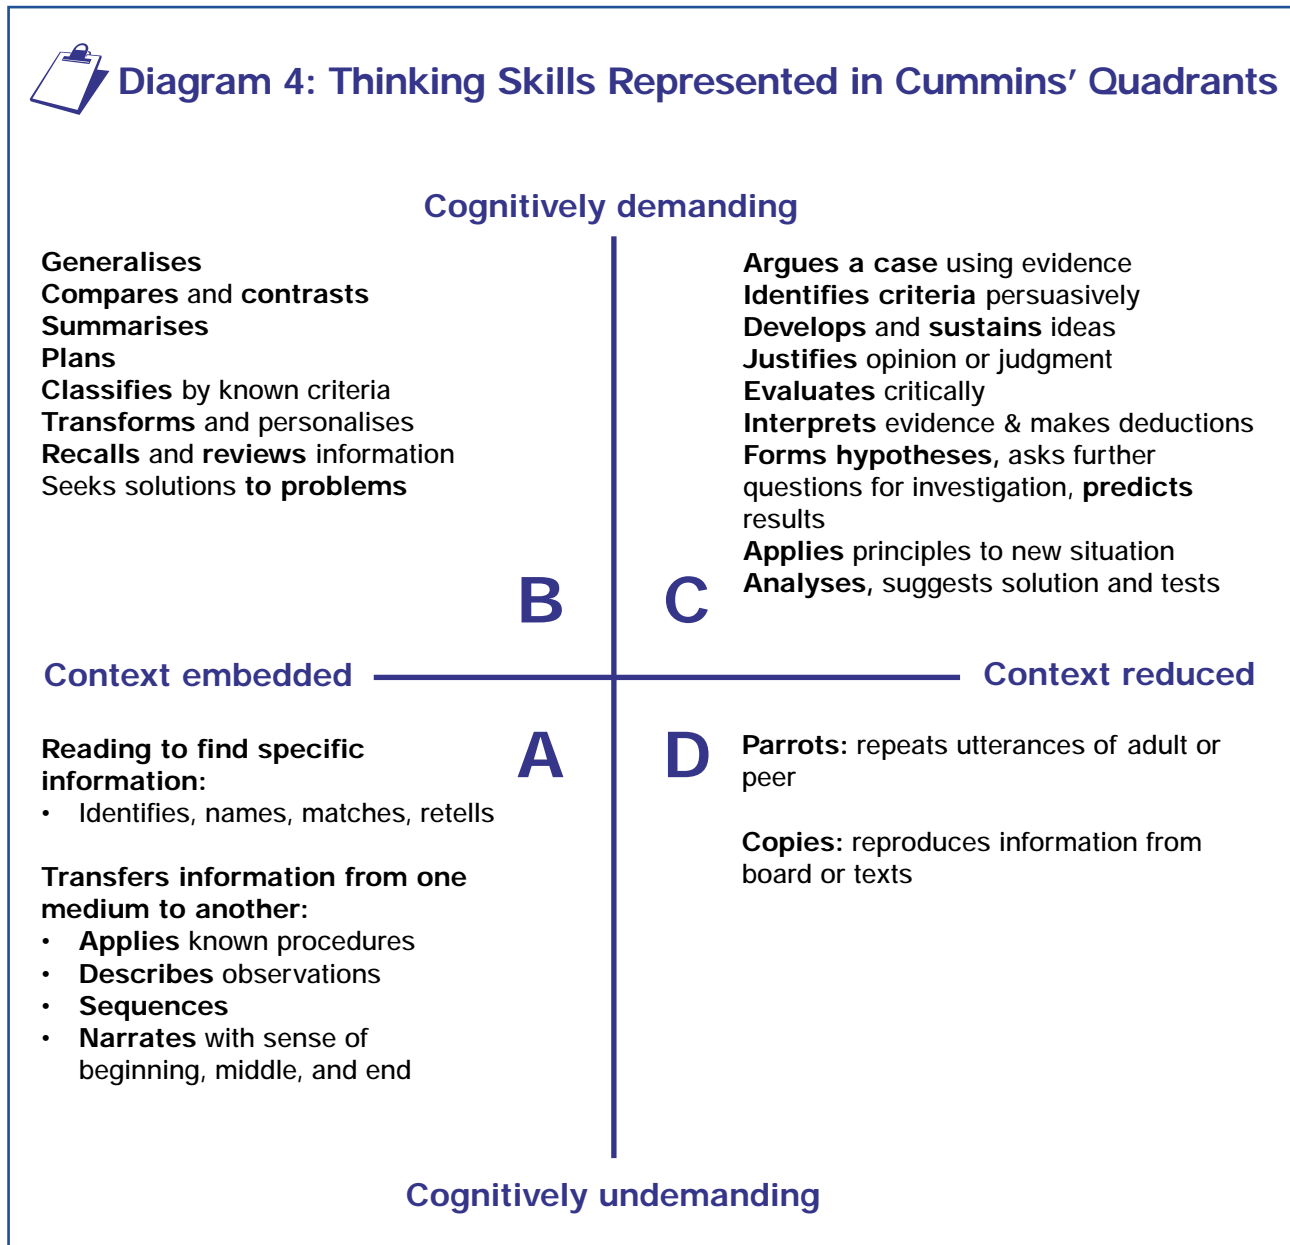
Diagram 4: Thinking Skills Represented in Cummins' Quadrants

Cognitively demanding

Generalises
Compares and contrasts
Summarises
Plans
Classifies by known criteria
Transforms and personalises
Recalls and reviews information
Seeks solutions to problems

B

C

Argues a case using evidence
Identifies criteria persuasively
Develops and sustains ideas
Justifies opinion or judgment
Evaluates critically
Interprets evidence & makes deductions
Forms hypotheses, asks further questions for investigation, predicts results
Applies principles to new situation
Analyses, suggests solution and tests

Context embedded

Context reduced

Reading to find specific information:
• Identifies, names, matches, retells

Transfers information from one medium to another:
• Applies known procedures
• Describes observations
• Sequences
• Narrates with sense of beginning, middle, and end

A

D

Parrots: repeats utterances of adult or peer

Copies: reproduces information from board or texts

Cognitively undemanding